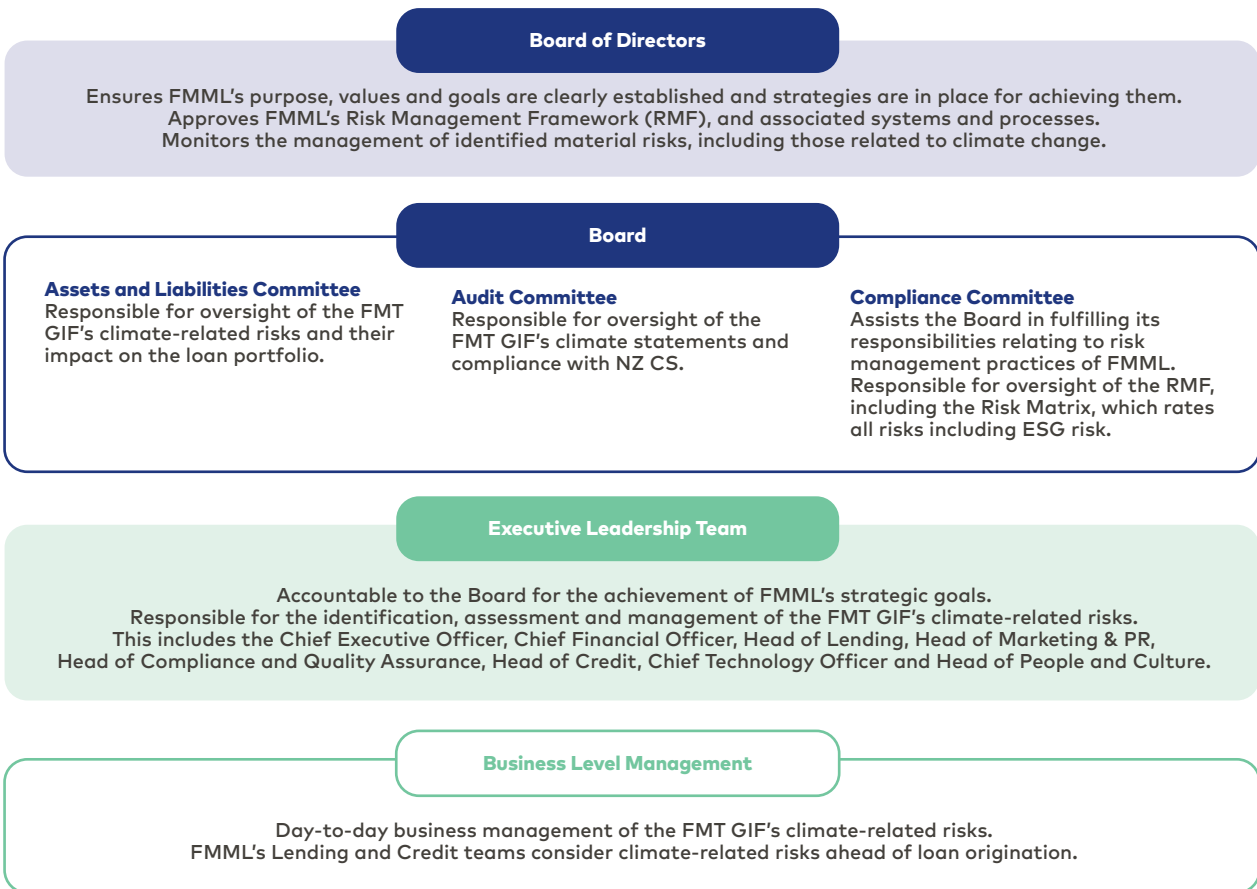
Board of Directors

Ensures FMML's purpose, values and goals are clearly established and strategies are in place for achieving them. Approves FMML's Risk Management Framework (RMF), and associated systems and processes. Monitors the management of identified material risks, including those related to climate change.

Board

Assets and Liabilities Committee
Responsible for oversight of the FMT GIF's climate-related risks and their impact on the loan portfolio.

Audit Committee
Responsible for oversight of the FMT GIF's climate statements and compliance with NZ CS.

Compliance Committee
Assists the Board in fulfilling its responsibilities relating to risk management practices of FMML. Responsible for oversight of the RMF, including the Risk Matrix, which rates all risks including ESG risk.

Executive Leadership Team

Accountable to the Board for the achievement of FMML's strategic goals. Responsible for the identification, assessment and management of the FMT GIF's climate-related risks. This includes the Chief Executive Officer, Chief Financial Officer, Head of Lending, Head of Marketing & PR, Head of Compliance and Quality Assurance, Head of Credit, Chief Technology Officer and Head of People and Culture.

Business Level Management

Day-to-day business management of the FMT GIF's climate-related risks. FMML's Lending and Credit teams consider climate-related risks ahead of loan origination.